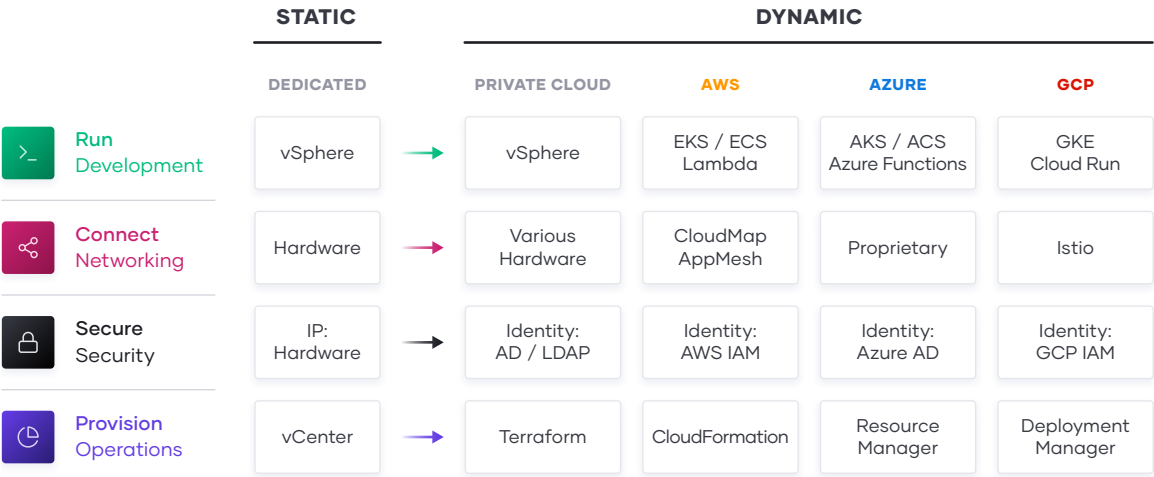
| | STATIC | DYNAMIC | | | |
|---|---|---|---|---|---|
| | DEDICATED | PRIVATE CLOUD | AWS | AZURE | GCP |
| Run Development | vSphere | vSphere | EKS / ECS Lambda | AKS / ACS Azure Functions | GKE Cloud Run |
| Connect Networking | Hardware | Various Hardware | CloudMap AppMesh | Proprietary | Istio |
| Secure Security | IP: Hardware | Identity: AD / LDAP | Identity: AWS IAM | Identity: Azure AD | Identity: GCP IAM |
| Provision Operations | vCenter | Terraform | CloudFormation | Resource Manager | Deployment Manager |